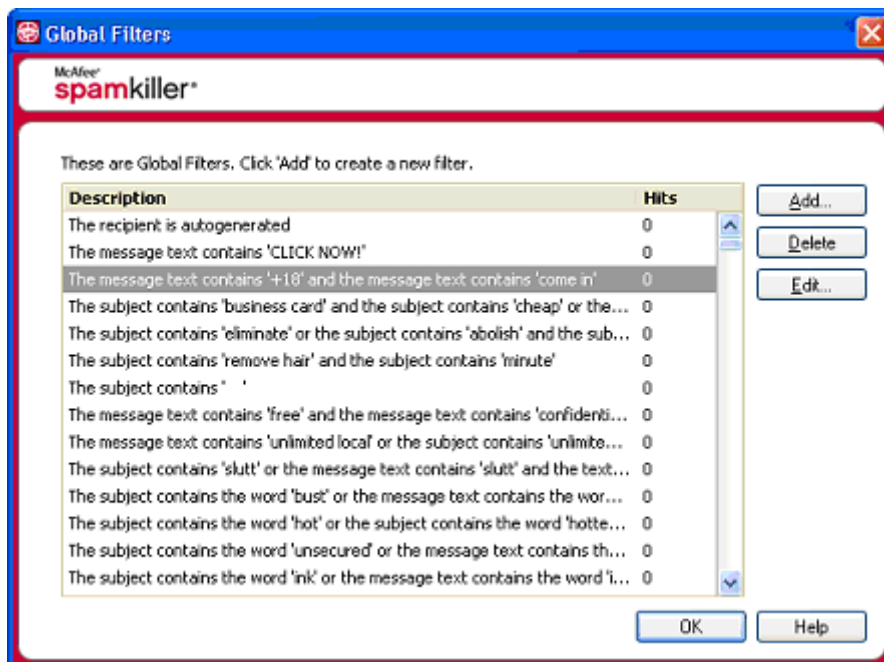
Global Filters

McAfee spamkiller

These are Global Filters. Click 'Add' to create a new filter.

| Description | Hits |
|---|---|
| The recipient is autogenerated | 0 |
| The message text contains 'CLICK NOW!' | 0 |
| The message text contains '+18' and the message text contains 'come in' | 0 |
| The subject contains 'business card' and the subject contains 'cheap' or the... | 0 |
| The subject contains 'eliminate' or the subject contains 'abolish' and the sub... | 0 |
| The subject contains 'remove hair' and the subject contains 'minute' | 0 |
| The subject contains ' ' | 0 |
| The message text contains 'free' and the message text contains 'confidenti... | 0 |
| The message text contains 'unlimited local' or the subject contains 'unlimite... | 0 |
| The subject contains 'slutt' or the message text contains 'slutt' and the text... | 0 |
| The subject contains the word 'bust' or the message text contains the wor... | 0 |
| The subject contains the word 'hot' or the subject contains the word 'hotte... | 0 |
| The subject contains the word 'unsecured' or the message text contains th... | 0 |
| The subject contains the word 'ink' or the message text contains the word 'i... | 0 |

Add...
Delete
Edit...

OK
Help